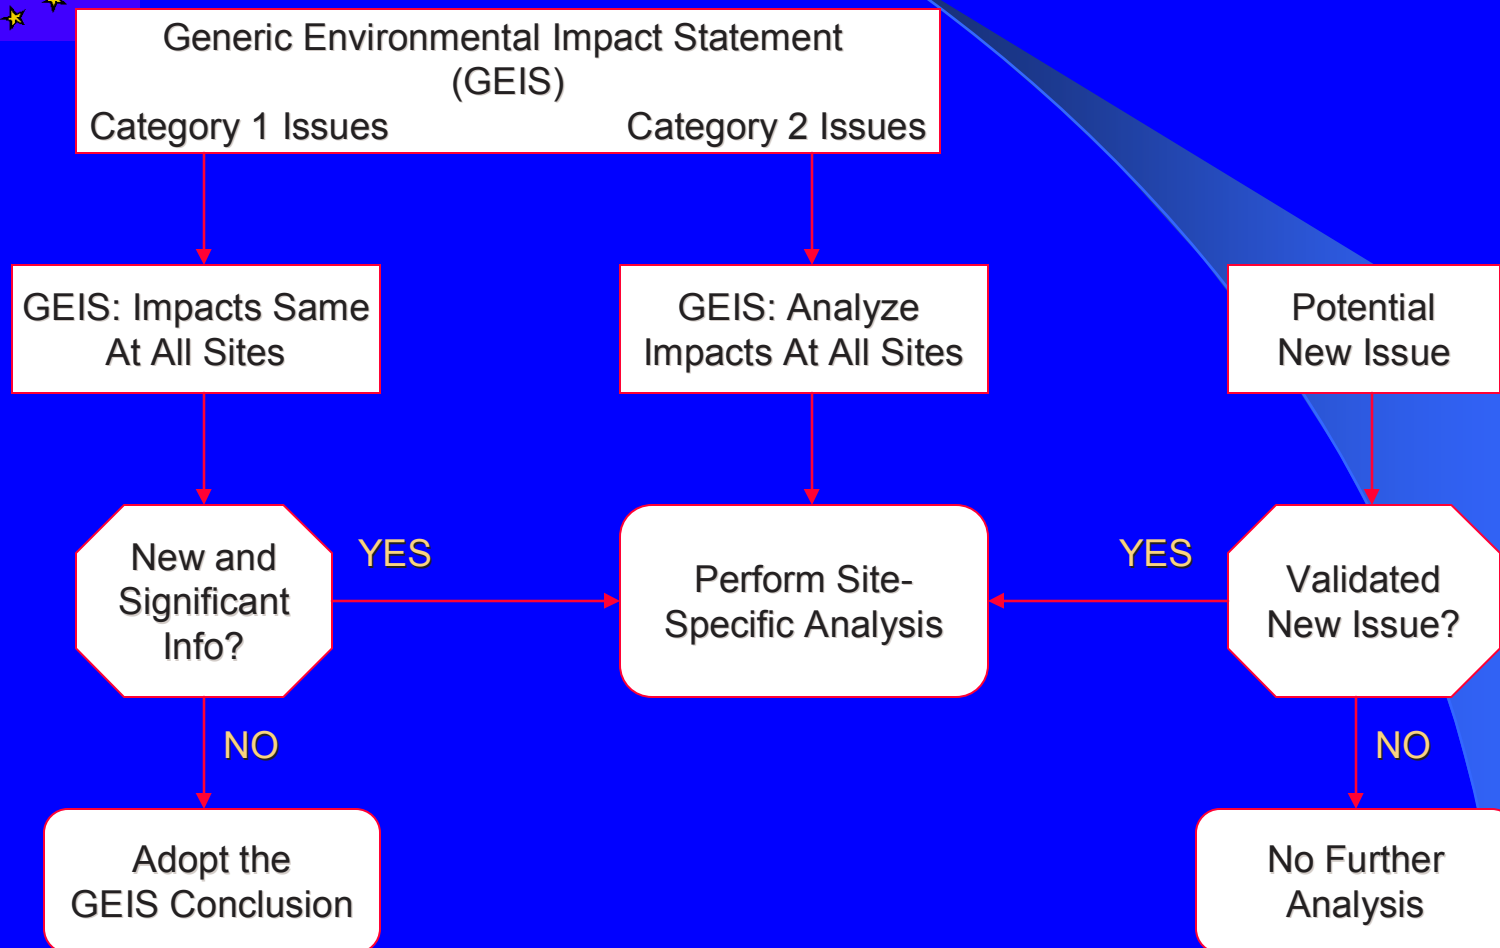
Generic Environmental Impact Statement (GEIS)

Category 1 Issues

Category 2 Issues

GEIS: Impacts Same At All Sites

GEIS: Analyze Impacts At All Sites

Potential New Issue

New and Significant Info?

YES

Perform Site-Specific Analysis

YES

Validated New Issue?

NO

NO

Adopt the GEIS Conclusion

No Further Analysis